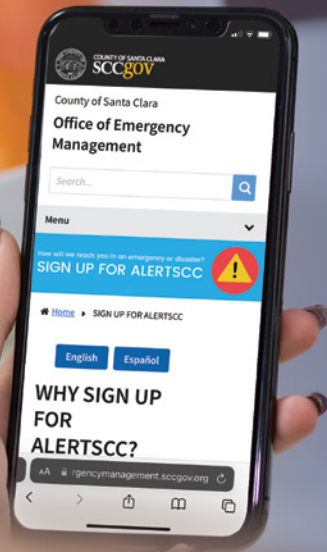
COUNTY OF SANTA CLARA
SCCGOV

County of Santa Clara
Office of Emergency Management

Search...

Menu

How will we reach you in an emergency or disaster?
SIGN UP FOR ALERTSCC

Home ▸ SIGN UP FOR ALERTSCC

English Español

WHY SIGN UP FOR ALERTSCC?

AA rgencymanagement.sccgov.org